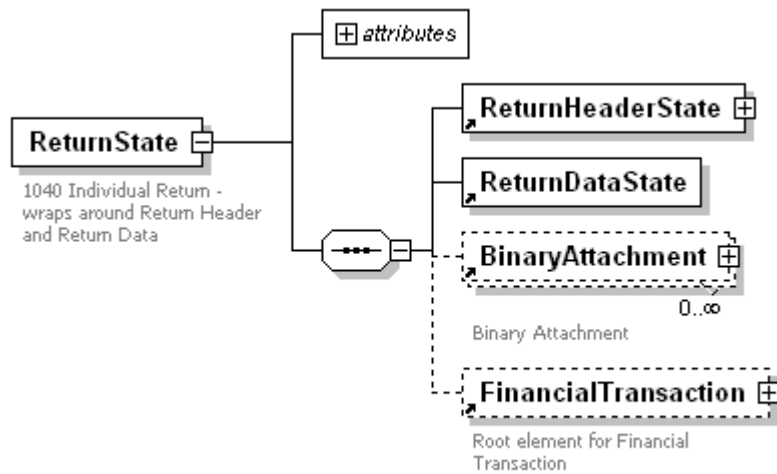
attributes

ReturnState

1040 Individual Return - wraps around Return Header and Return Data

ReturnHeaderState

ReturnDataState

BinaryAttachment

0..∞

Binary Attachment

FinancialTransaction

Root element for Financial Transaction